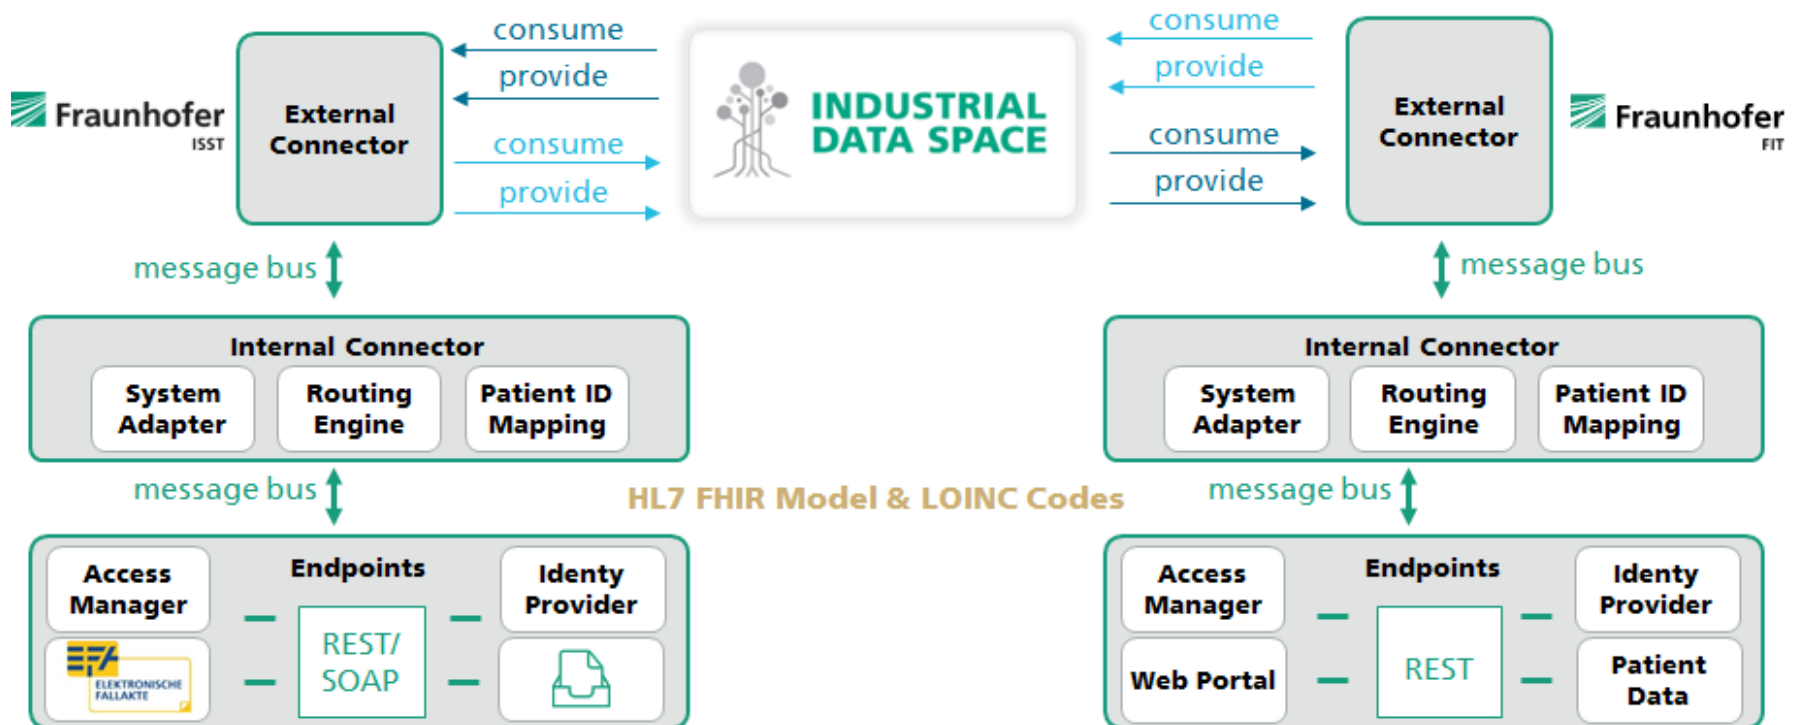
Fraunhofer
ISST

External Connector

consume
provide
consume
provide

INDUSTRIAL DATA SPACE

consume
provide
consume
provide

External Connector

Fraunhofer
FIT

message bus

message bus

Internal Connector
System Adapter
Routing Engine
Patient ID Mapping

Internal Connector
System Adapter
Routing Engine
Patient ID Mapping

message bus

HL7 FHIR Model & LOINC Codes

message bus

Access Manager
Endpoints
Identy Provider
EFA
ELEKTRONISCHE FALLAKTE
REST/ SOAP

Access Manager
Endpoints
Identy Provider
Web Portal
REST
Patient Data